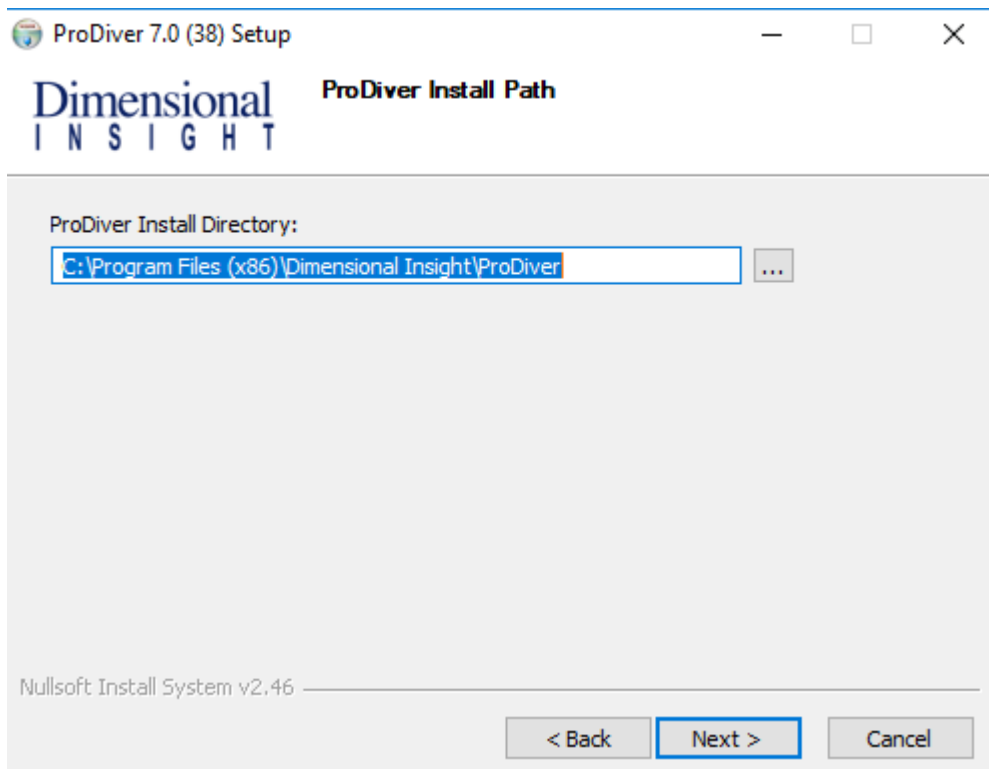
ProDiver 7.0 (38) Setup

Dimensional
INSIGHT

ProDiver Install Path

ProDiver Install Directory:

C:\Program Files (x86)\Dimensional Insight\ProDiver

...

Nullsoft Install System v2.46

< Back

Next >

Cancel